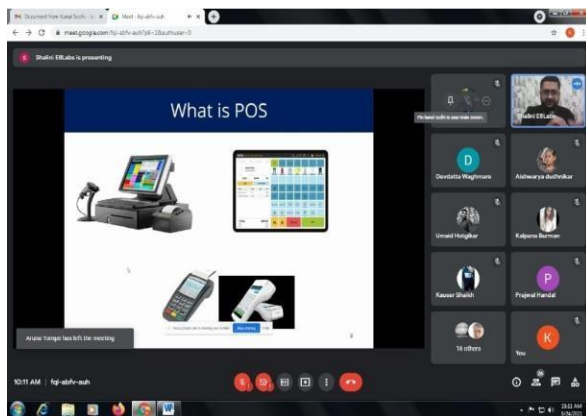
Document from Kunal Sodhi - ... × Meet - fqi-abfv-auh × +

meet.google.com/fqi-abfv-auh?pli=1&authuser=0

S Shalini EBLabs is presenting

What is POS

Pin Kunal Sodhi to your main screen

Shalini EBLabs

D
Devdatta Waghmare

Aishwarya dudhnikar

Umaid Hotgikar

Kalpana Burman

Kauser Shaikh

P
Prajwal Handal

16 others

K
You

Arunac Hanspe has left the meeting

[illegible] Stop sharing

10:11 AM | fqi-abfv-auh

10:11 AM
9/26/2020